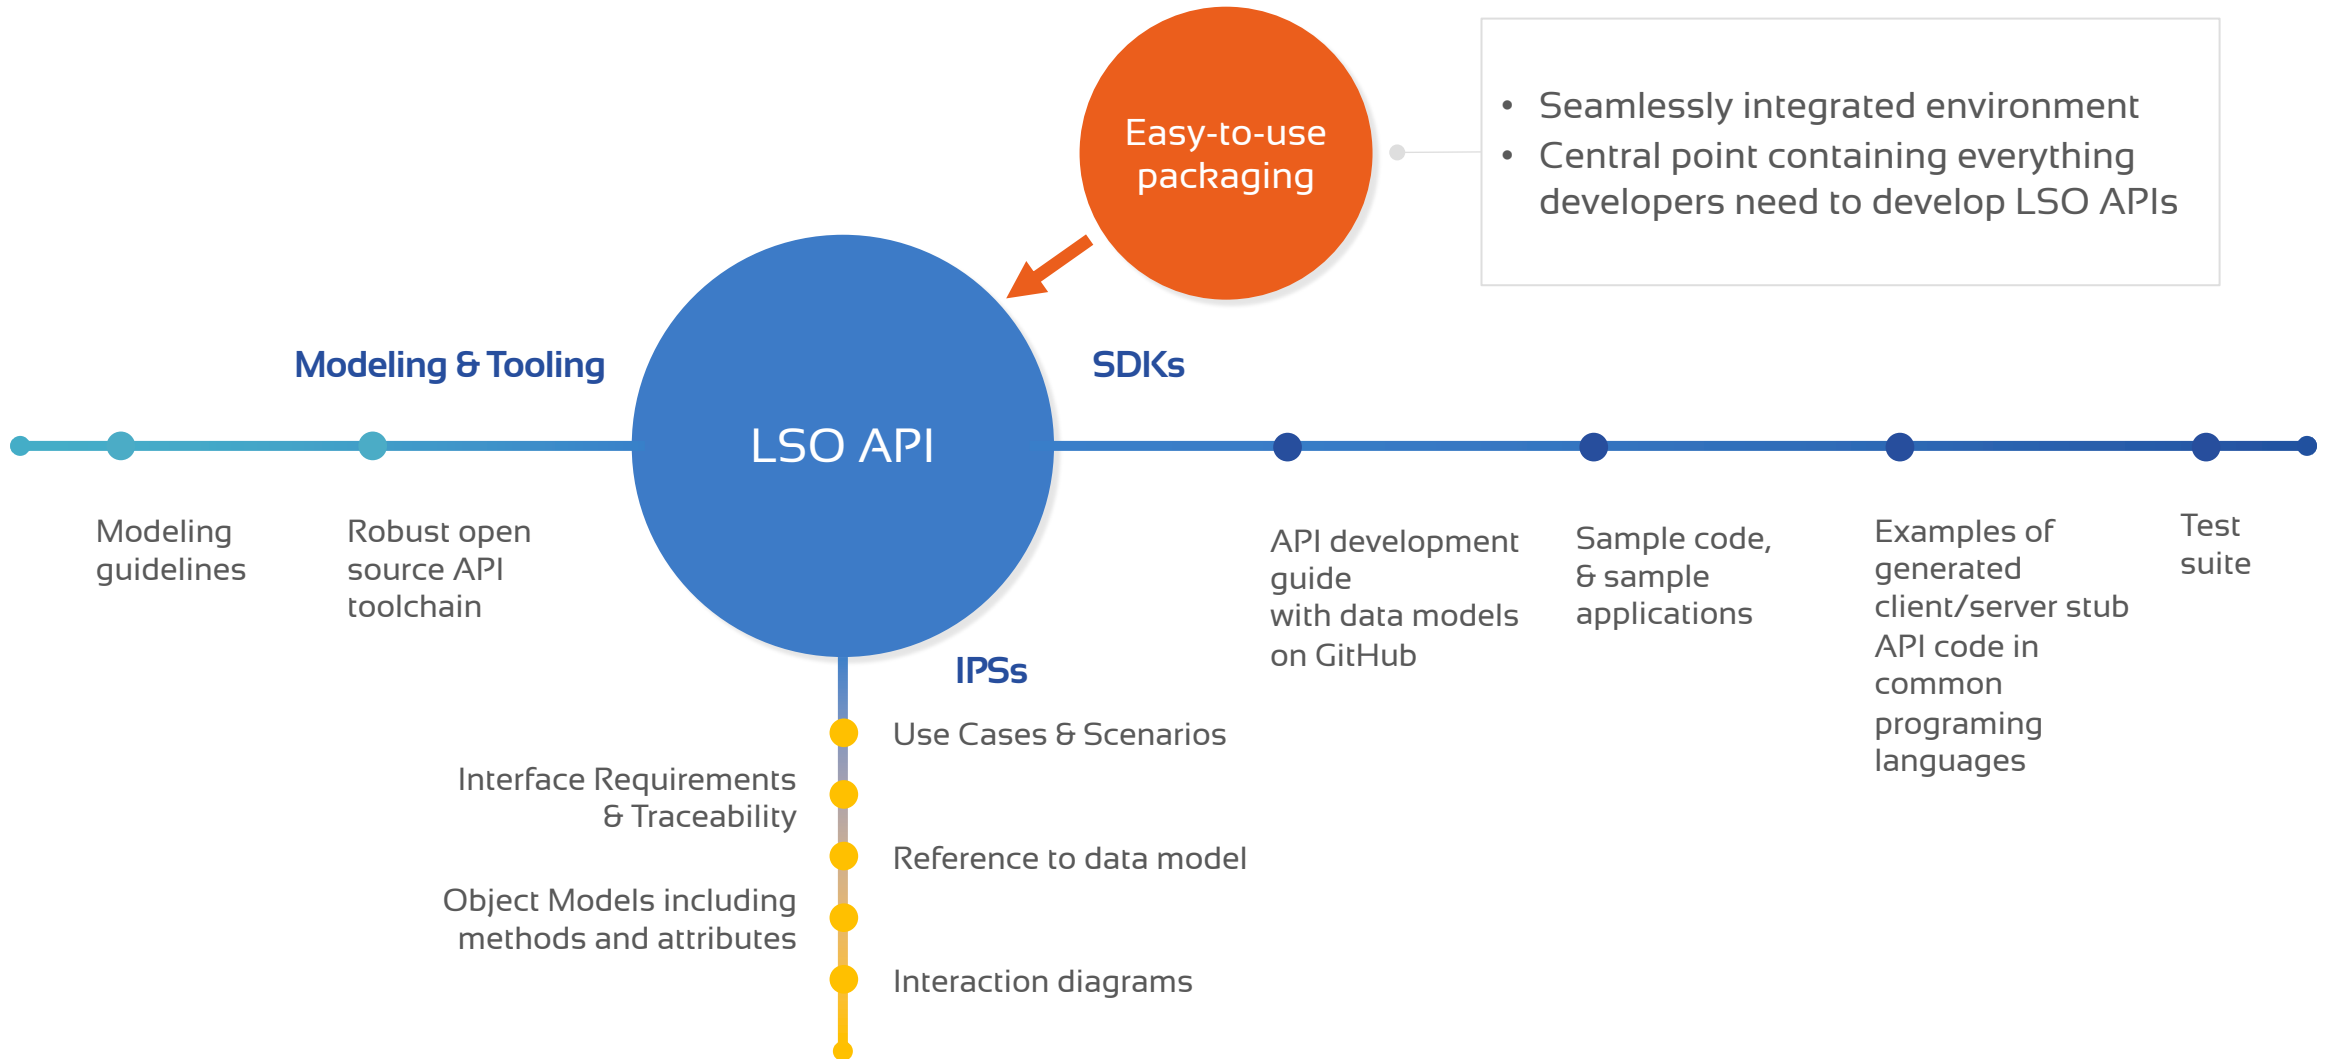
Easy-to-use packaging

• Seamlessly integrated environment
• Central point containing everything developers need to develop LSO APIs

Modeling & Tooling

LSO API

SDKs

Modeling guidelines

Robust open source API toolchain

API development guide with data models on GitHub

Sample code, & sample applications

Examples of generated client/server stub API code in common programing languages

Test suite

IPSs

Use Cases & Scenarios

Interface Requirements & Traceability

Reference to data model

Object Models including methods and attributes

Interaction diagrams